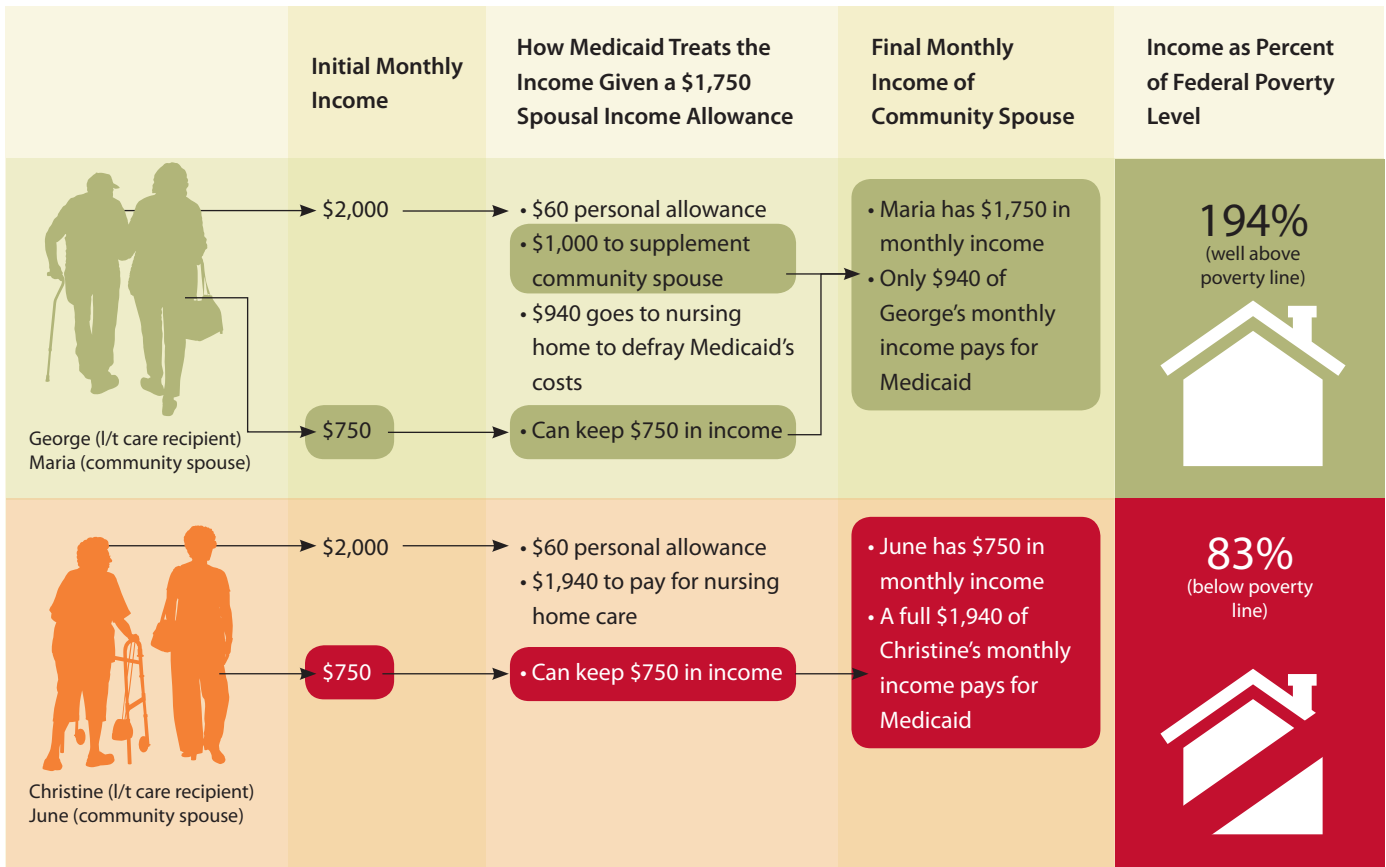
| | Initial Monthly Income | How Medicaid Treats the Income Given a \$1,750 Spousal Income Allowance | Final Monthly Income of Community Spouse | Income as Percent of Federal Poverty Level |
|---|---|---|---|---|
| George (l/t care recipient) Maria (community spouse) | \$2,000 | • \$60 personal allowance • \$1,000 to supplement community spouse • \$940 goes to nursing home to defray Medicaid's costs | • Maria has \$1,750 in monthly income • Only \$940 of George's monthly income pays for Medicaid | 194% (well above poverty line) |
| | \$750 | • Can keep \$750 in income | | |
| Christine (l/t care recipient) June (community spouse) | \$2,000 | • \$60 personal allowance • \$1,940 to pay for nursing home care | • June has \$750 in monthly income • A full \$1,940 of Christine's monthly income pays for Medicaid | 83% (below poverty line) |
| | \$750 | • Can keep \$750 in income | | |